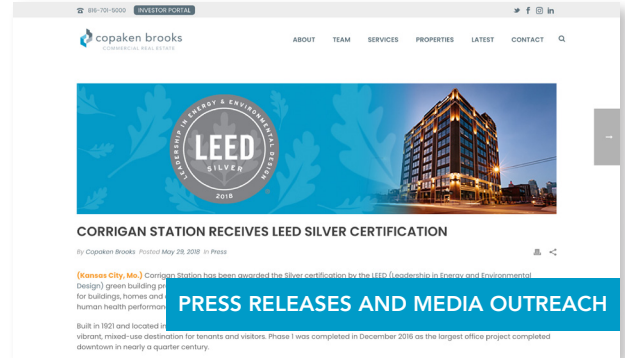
816-701-5000 INVESTOR PORTAL

copaken brooks
COMMERCIAL REAL ESTATE

ABOUT TEAM SERVICES PROPERTIES LATEST CONTACT

LEADERSHIP IN ENERGY & ENVIRONMENTAL DESIGN
LEED
SILVER
2018

CORRIGAN STATION RECEIVES LEED SILVER CERTIFICATION

By Copaken Brooks Posted May 29, 2018 In Press

(Kansas City, Mo.) Corrigan Station has been awarded the Silver certification by the LEED (Leadership in Energy and Environmental Design) green building pr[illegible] for buildings, homes and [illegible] human health performan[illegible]

PRESS RELEASES AND MEDIA OUTREACH

Built in 1921 and located in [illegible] vibrant, mixed-use destination for tenants and visitors. Phase 1 was completed in December 2016 as the largest office project completed downtown in nearly a quarter century.